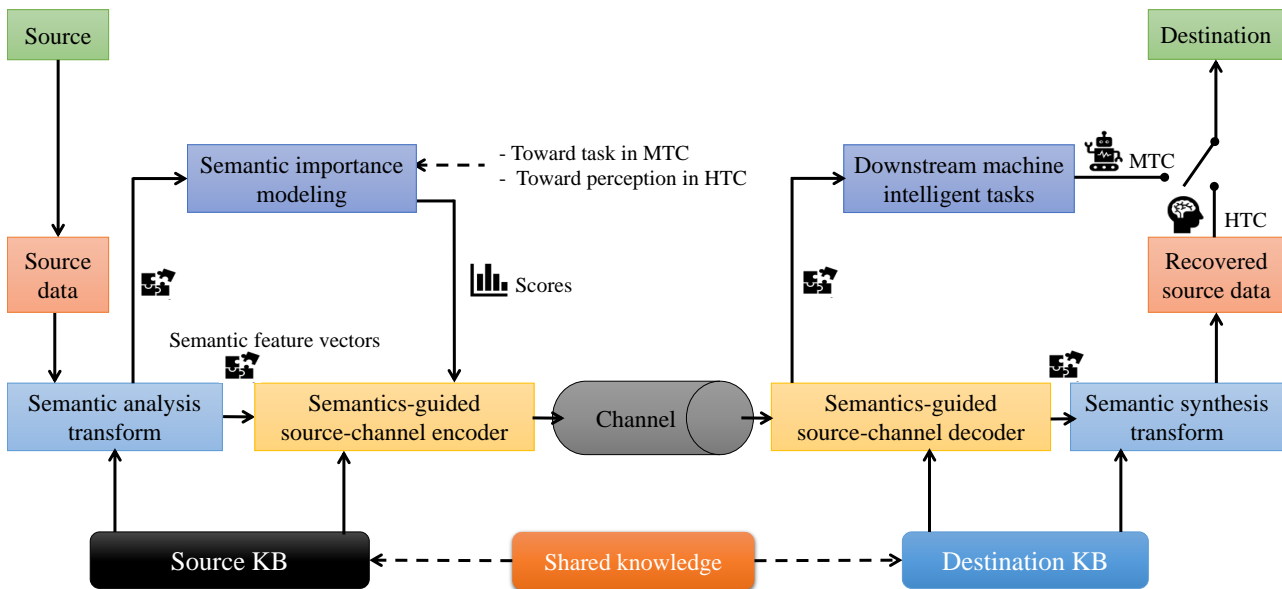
Source

Destination

Semantic importance modeling

- Toward task in MTC
- Toward perception in HTC

Downstream machine intelligent tasks

MTC

HTC

Source data

Scores

Recovered source data

Semantic feature vectors

Semantic analysis transform

Semantics-guided source-channel encoder

Channel

Semantics-guided source-channel decoder

Semantic synthesis transform

Source KB

Shared knowledge

Destination KB